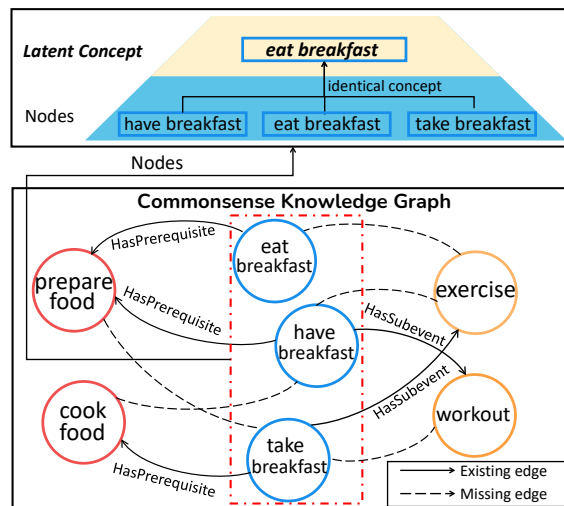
Latent Concept

eat breakfast

identical concept

Nodes

have breakfast

eat breakfast

take breakfast

Nodes

Commonsense Knowledge Graph

HasPrerequisite

eat breakfast

prepare food

HasPrerequisite

exercise

HasSubevent

have breakfast

HasSubevent

cook food

workout

take breakfast

HasPrerequisite

Existing edge

Missing edge